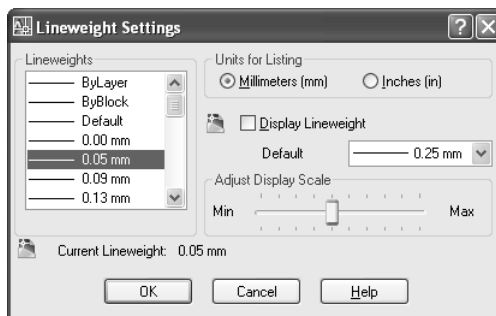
Lineweight Settings

?

X

Lineweights

ByLayer

ByBlock

Default

0.00 mm

0.05 mm

0.09 mm

0.13 mm

Units for Listing

Millimeters (mm)

Inches (in)

Display Lineweight

Default

0.25 mm

Adjust Display Scale

Min

Max

Current Lineweight: 0.05 mm

OK

Cancel

Help